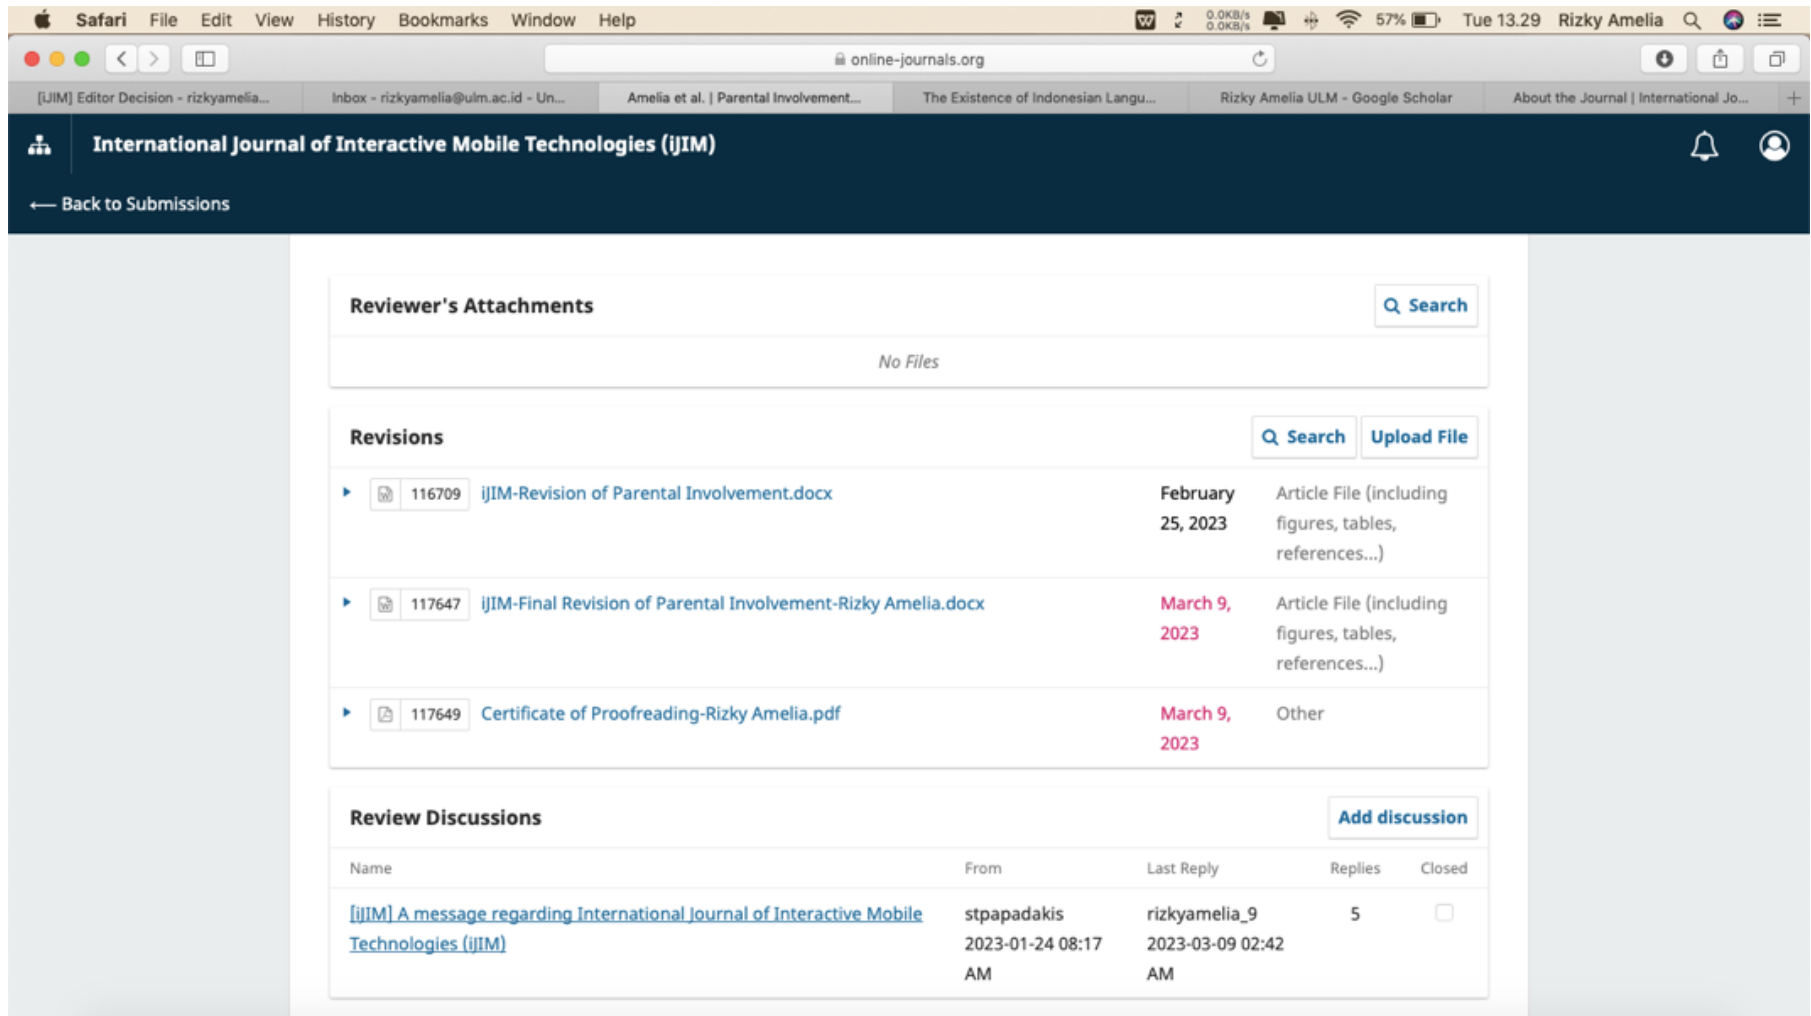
Safari File Edit View History Bookmarks Window Help

0.0KB/s 0.0KB/s 57% Tue 13.29 Rizky Amelia

online-journals.org

[iJIM] Editor Decision - rizkyamelia... | Inbox - rizkyamelia@ulm.ac.id - Un... | Amelia et al. | Parental Involvement... | The Existence of Indonesian Langu... | Rizky Amelia ULM - Google Scholar | About the Journal | International Jo...

International Journal of Interactive Mobile Technologies (iJIM)

⟵ Back to Submissions

Reviewer's Attachments

Search

No Files

Revisions

Search Upload File

| | ID | File | Date | Type |
|---|---|---|---|---|
| ▸ | 116709 | iJIM-Revision of Parental Involvement.docx | February 25, 2023 | Article File (including figures, tables, references...) |
| ▸ | 117647 | iJIM-Final Revision of Parental Involvement-Rizky Amelia.docx | March 9, 2023 | Article File (including figures, tables, references...) |
| ▸ | 117649 | Certificate of Proofreading-Rizky Amelia.pdf | March 9, 2023 | Other |

Review Discussions

Add discussion

| Name | From | Last Reply | Replies | Closed |
|---|---|---|---|---|
| [iJIM] A message regarding International Journal of Interactive Mobile Technologies (iJIM) | stpapadakis 2023-01-24 08:17 AM | rizkyamelia_9 2023-03-09 02:42 AM | 5 | |